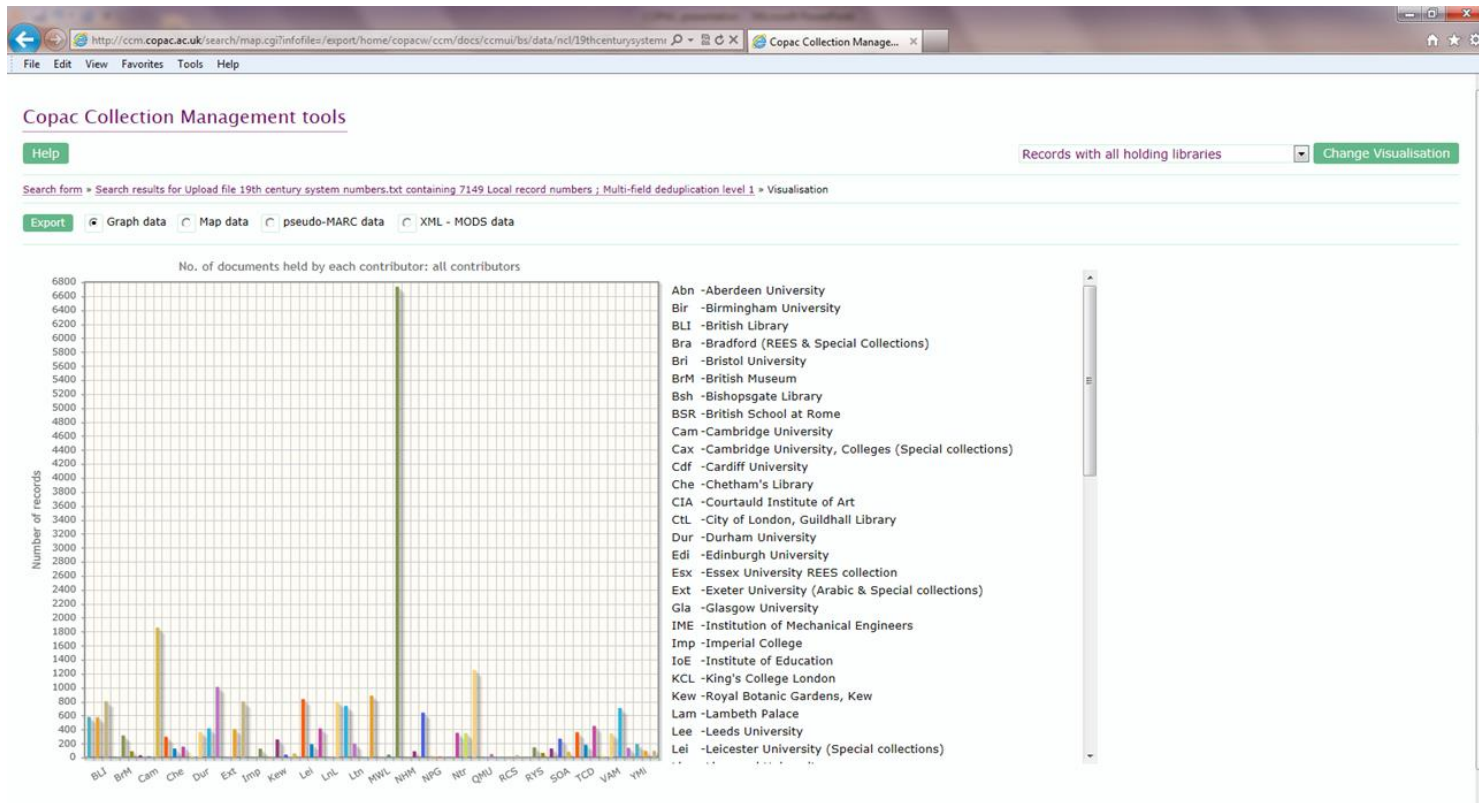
http://ccm.copac.ac.uk/search/map.cgi?infofile=/export/home/copacw/ccm/docs/ccmui/bs/data/ncl/19thcenturysystem
Copac Collection Manage...
File Edit View Favorites Tools Help

Copac Collection Management tools

Help

Records with all holding libraries
Change Visualisation

Search form » Search results for Upload file 19th century system numbers.txt containing 7149 Local record numbers ; Multi-field deduplication level 1 » Visualisation

Export Graph data Map data pseudo-MARC data XML - MODS data

No. of documents held by each contributor: all contributors

Number of records

6800
6600
6400
6200
6000
5800
5600
5400
5200
5000
4800
4600
4400
4200
4000
3800
3600
3400
3200
3000
2800
2600
2400
2200
2000
1800
1600
1400
1200
1000
800
600
400
200
0

BLI BrM Cam Che Dur Ext Imp Kew Lei LnL Ltn MWL NHM NPG Ntr QMU RCS RYS SOA TCD VAM YMI

Abn -Aberdeen University
Bir -Birmingham University
BLI -British Library
Bra -Bradford (REES & Special Collections)
Bri -Bristol University
BrM -British Museum
Bsh -Bishopsgate Library
BSR -British School at Rome
Cam -Cambridge University
Cax -Cambridge University, Colleges (Special collections)
Cdf -Cardiff University
Che -Chetham's Library
CIA -Courtauld Institute of Art
CtL -City of London, Guildhall Library
Dur -Durham University
Edi -Edinburgh University
Esx -Essex University REES collection
Ext -Exeter University (Arabic & Special collections)
Gla -Glasgow University
IME -Institution of Mechanical Engineers
Imp -Imperial College
IoE -Institute of Education
KCL -King's College London
Kew -Royal Botanic Gardens, Kew
Lam -Lambeth Palace
Lee -Leeds University
Lei -Leicester University (Special collections)
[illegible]